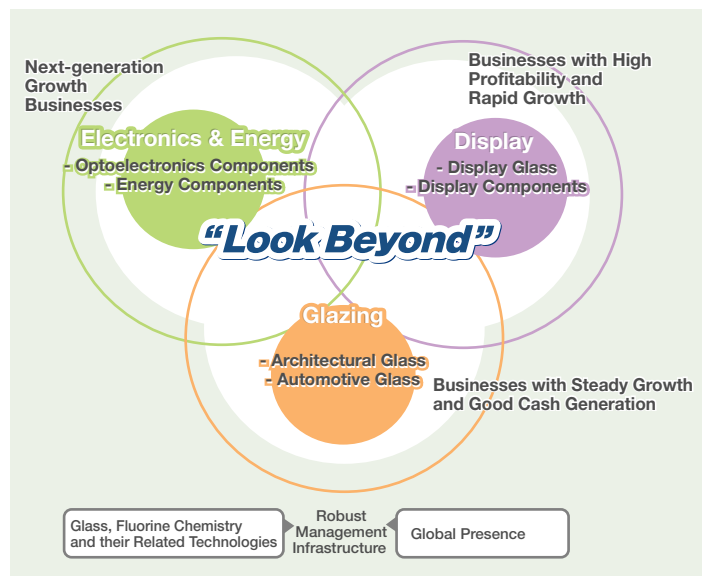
Next-generation Growth Businesses

Businesses with High Profitability and Rapid Growth

Electronics & Energy
- Optoelectronics Components
- Energy Components

Display
- Display Glass
- Display Components

“Look Beyond”

Glazing
- Architectural Glass
- Automotive Glass

Businesses with Steady Growth and Good Cash Generation

Glass, Fluorine Chemistry and their Related Technologies

Robust Management Infrastructure

Global Presence